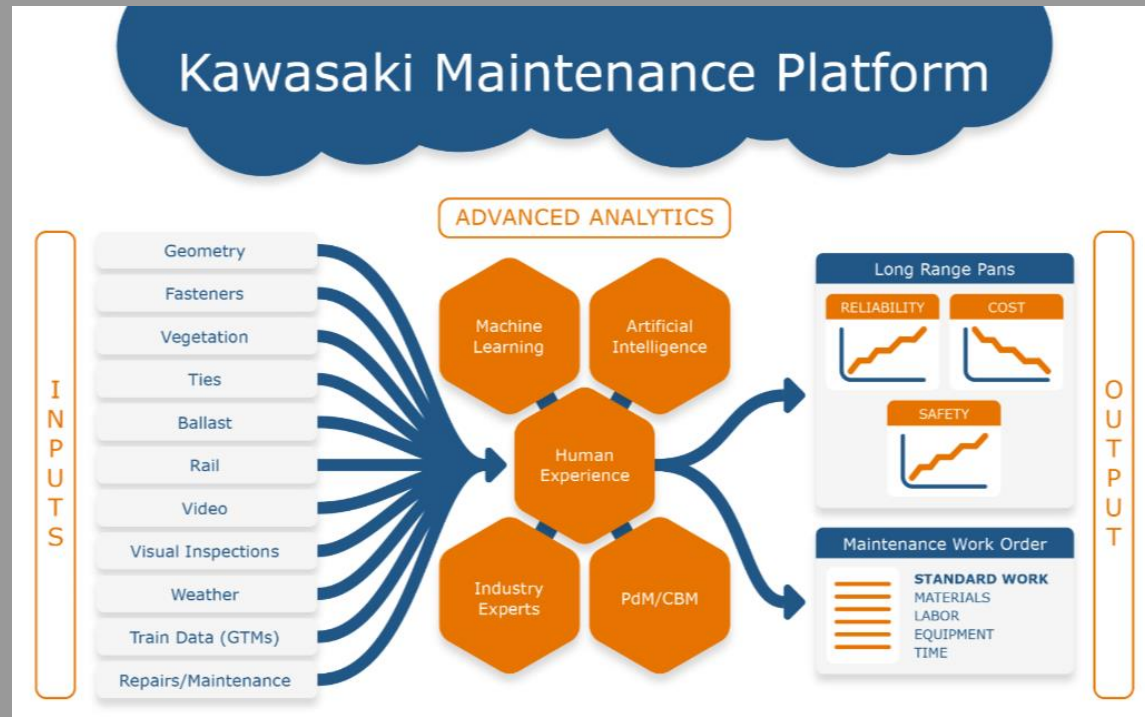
Kawasaki Maintenance Platform

INPUTS

Geometry
Fasteners
Vegetation
Ties
Ballast
Rail
Video
Visual Inspections
Weather
Train Data (GTMs)
Repairs/Maintenance

ADVANCED ANALYTICS

Machine Learning
Artificial Intelligence
Human Experience
Industry Experts
PdM/CBM

Long Range Pans

RELIABILITY
COST
SAFETY

Maintenance Work Order

STANDARD WORK
MATERIALS
LABOR
EQUIPMENT
TIME

OUTPUT